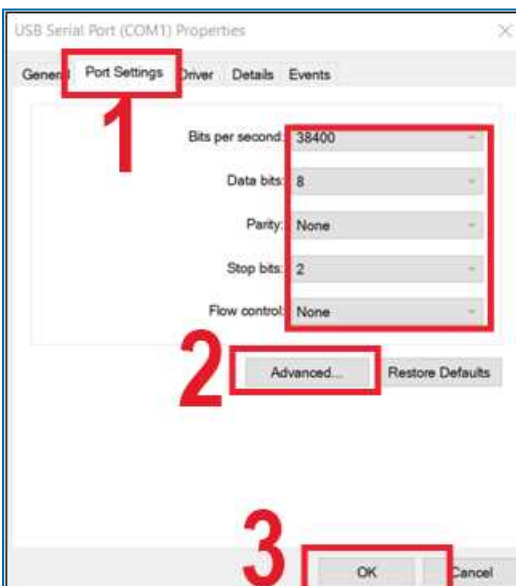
USB Serial Port (COM1) Properties

General Port Settings Driver Details Events

1

Bits per second: 38400

Data bits: 8

Parity: None

Stop bits: 2

Flow control: None

2

Advanced...

Restore Defaults

3

OK

Cancel